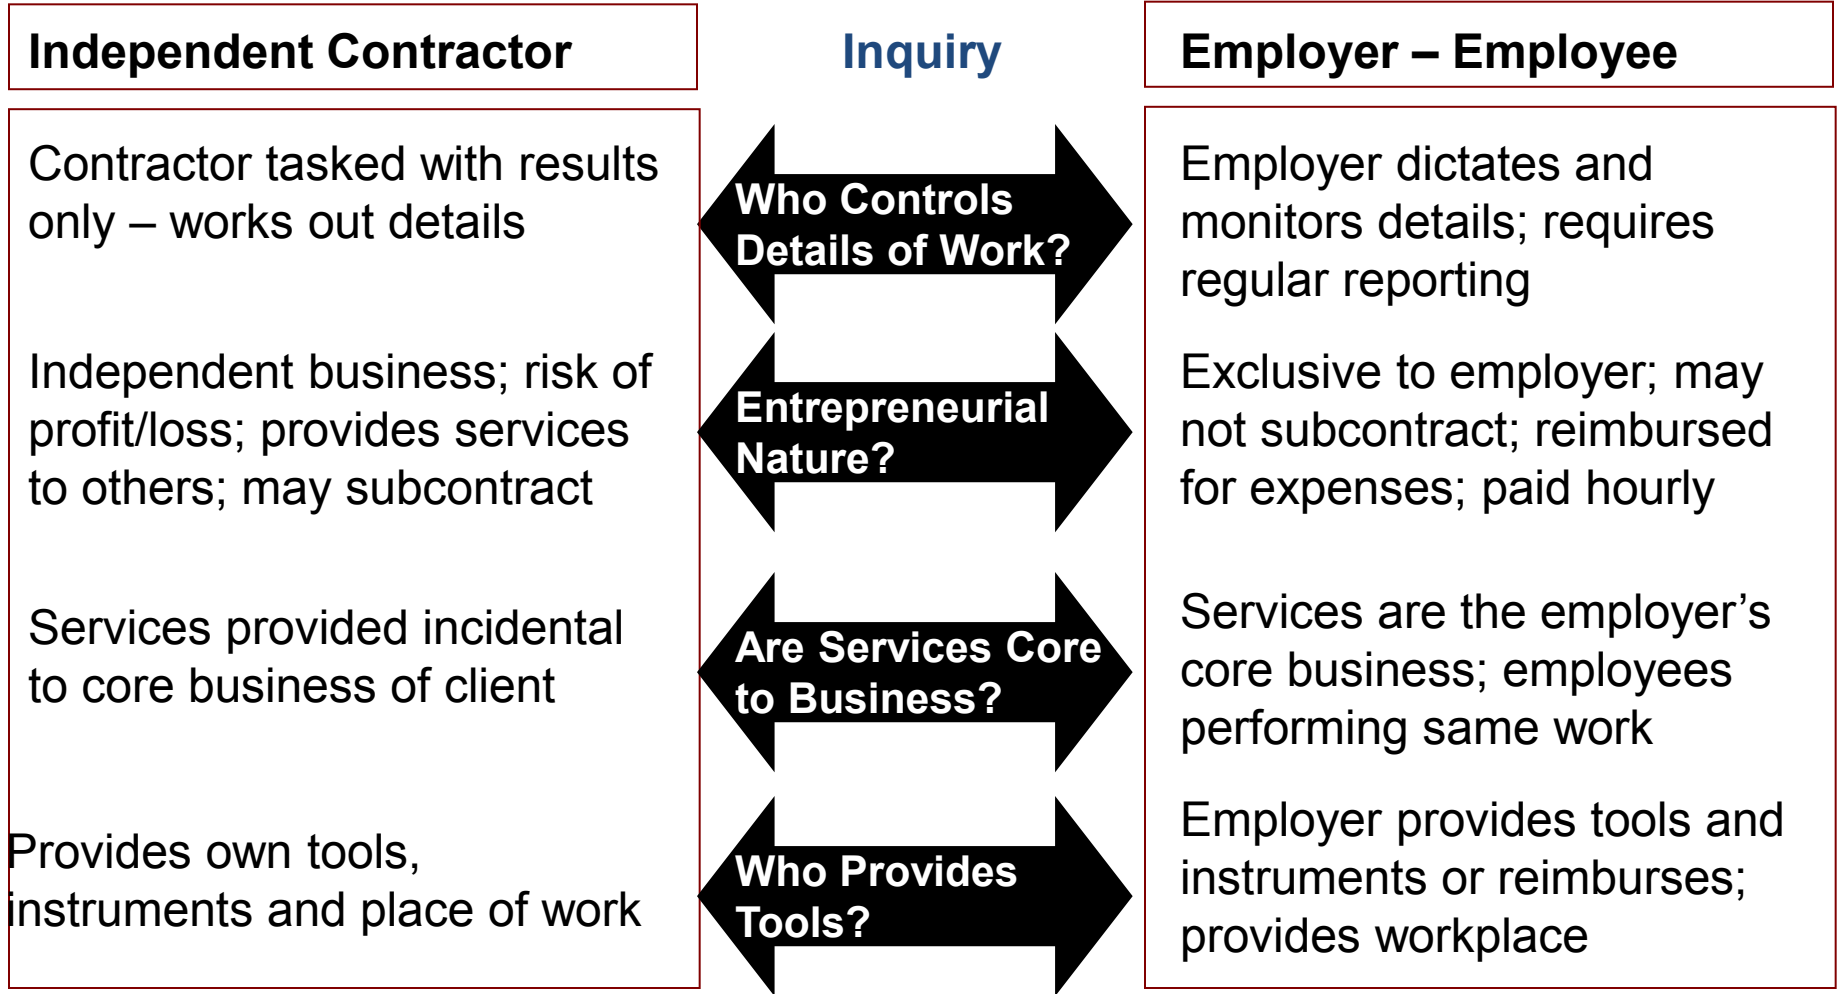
Independent Contractor

Inquiry

Employer – Employee

Contractor tasked with results only – works out details

Who Controls Details of Work?

Employer dictates and monitors details; requires regular reporting

Independent business; risk of profit/loss; provides services to others; may subcontract

Entrepreneurial Nature?

Exclusive to employer; may not subcontract; reimbursed for expenses; paid hourly

Services provided incidental to core business of client

Are Services Core to Business?

Services are the employer’s core business; employees performing same work

Provides own tools, instruments and place of work

Who Provides Tools?

Employer provides tools and instruments or reimburses; provides workplace